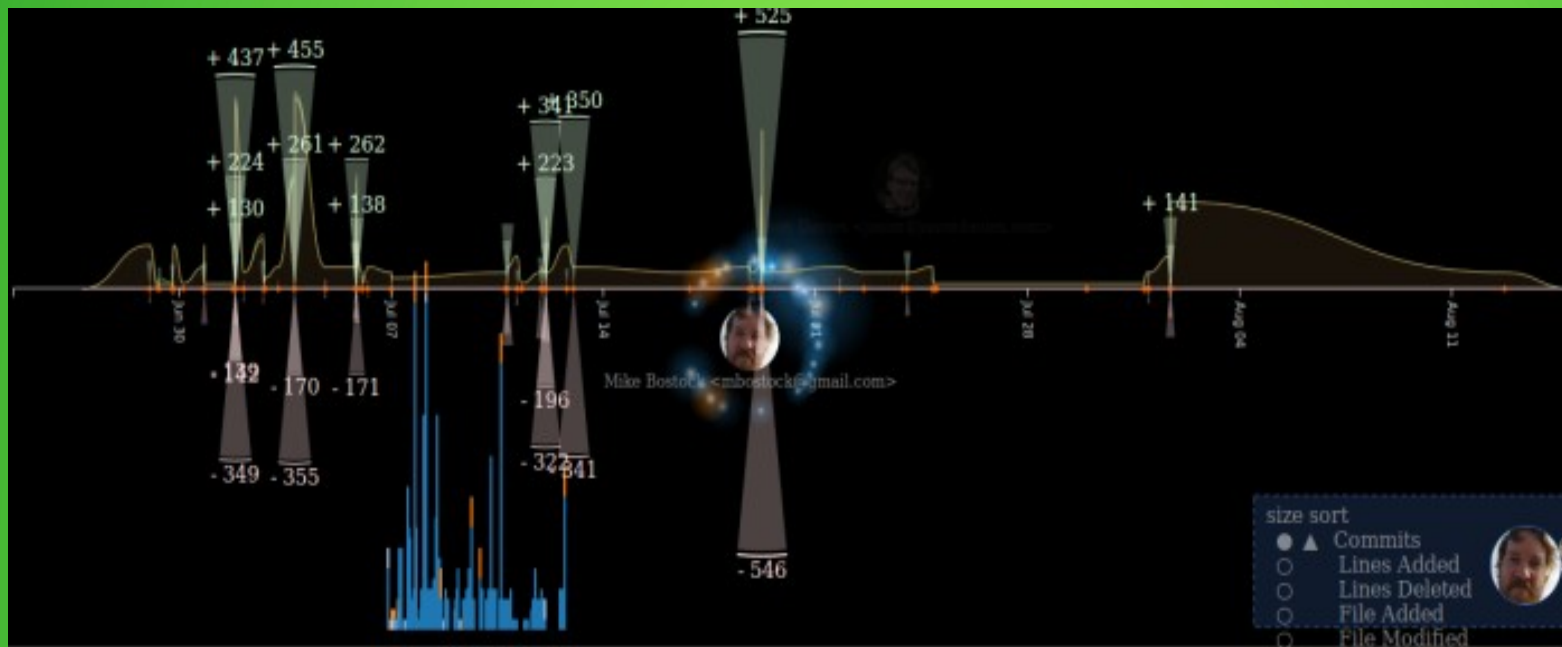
+ 525

+ 437 + 455

+ 34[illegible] + 350

+ 224 + 261 + 262

+ 223

+ 130 + 138

+ 141

Jun 30
Jul 07
Jul 14
Jul 21
Jul 28
Aug 04
Aug 11

- 1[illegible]

- 170 - 171

Mike Bostock <mbostock@gmail.com>

- 196

- 349 - 355

- 322 - 341

- 546

size sort
● ▲ Commits
○ Lines Added
○ Lines Deleted
○ File Added
○ File Modified